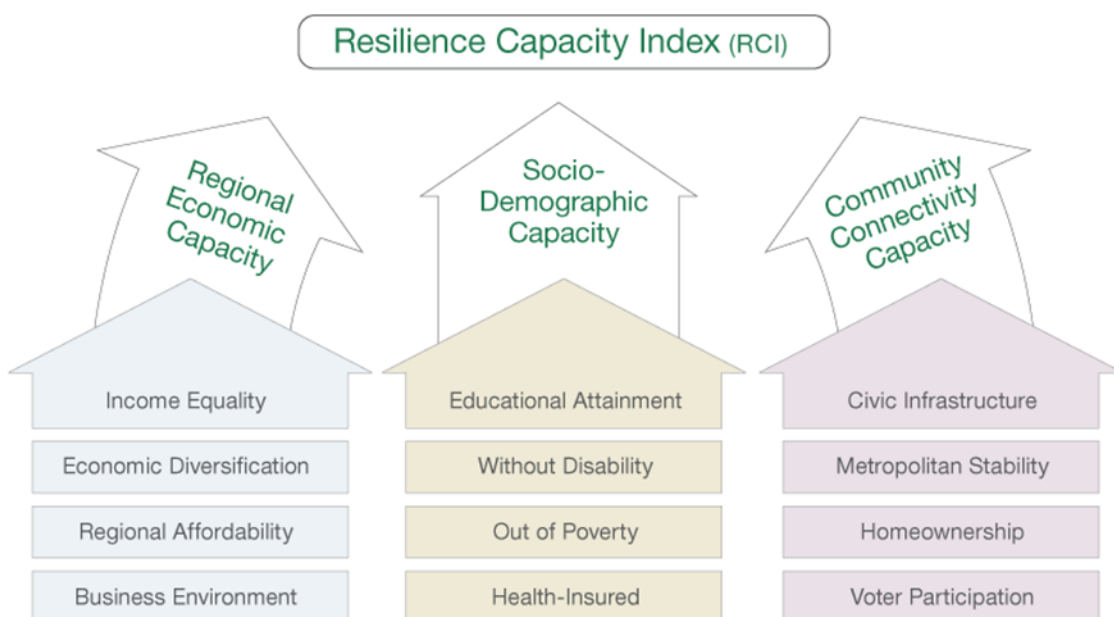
Resilience Capacity Index (RCI)

Regional Economic Capacity

Income Equality

Economic Diversification

Regional Affordability

Business Environment

Socio-Demographic Capacity

Educational Attainment

Without Disability

Out of Poverty

Health-Insured

Community Connectivity Capacity

Civic Infrastructure

Metropolitan Stability

Homeownership

Voter Participation